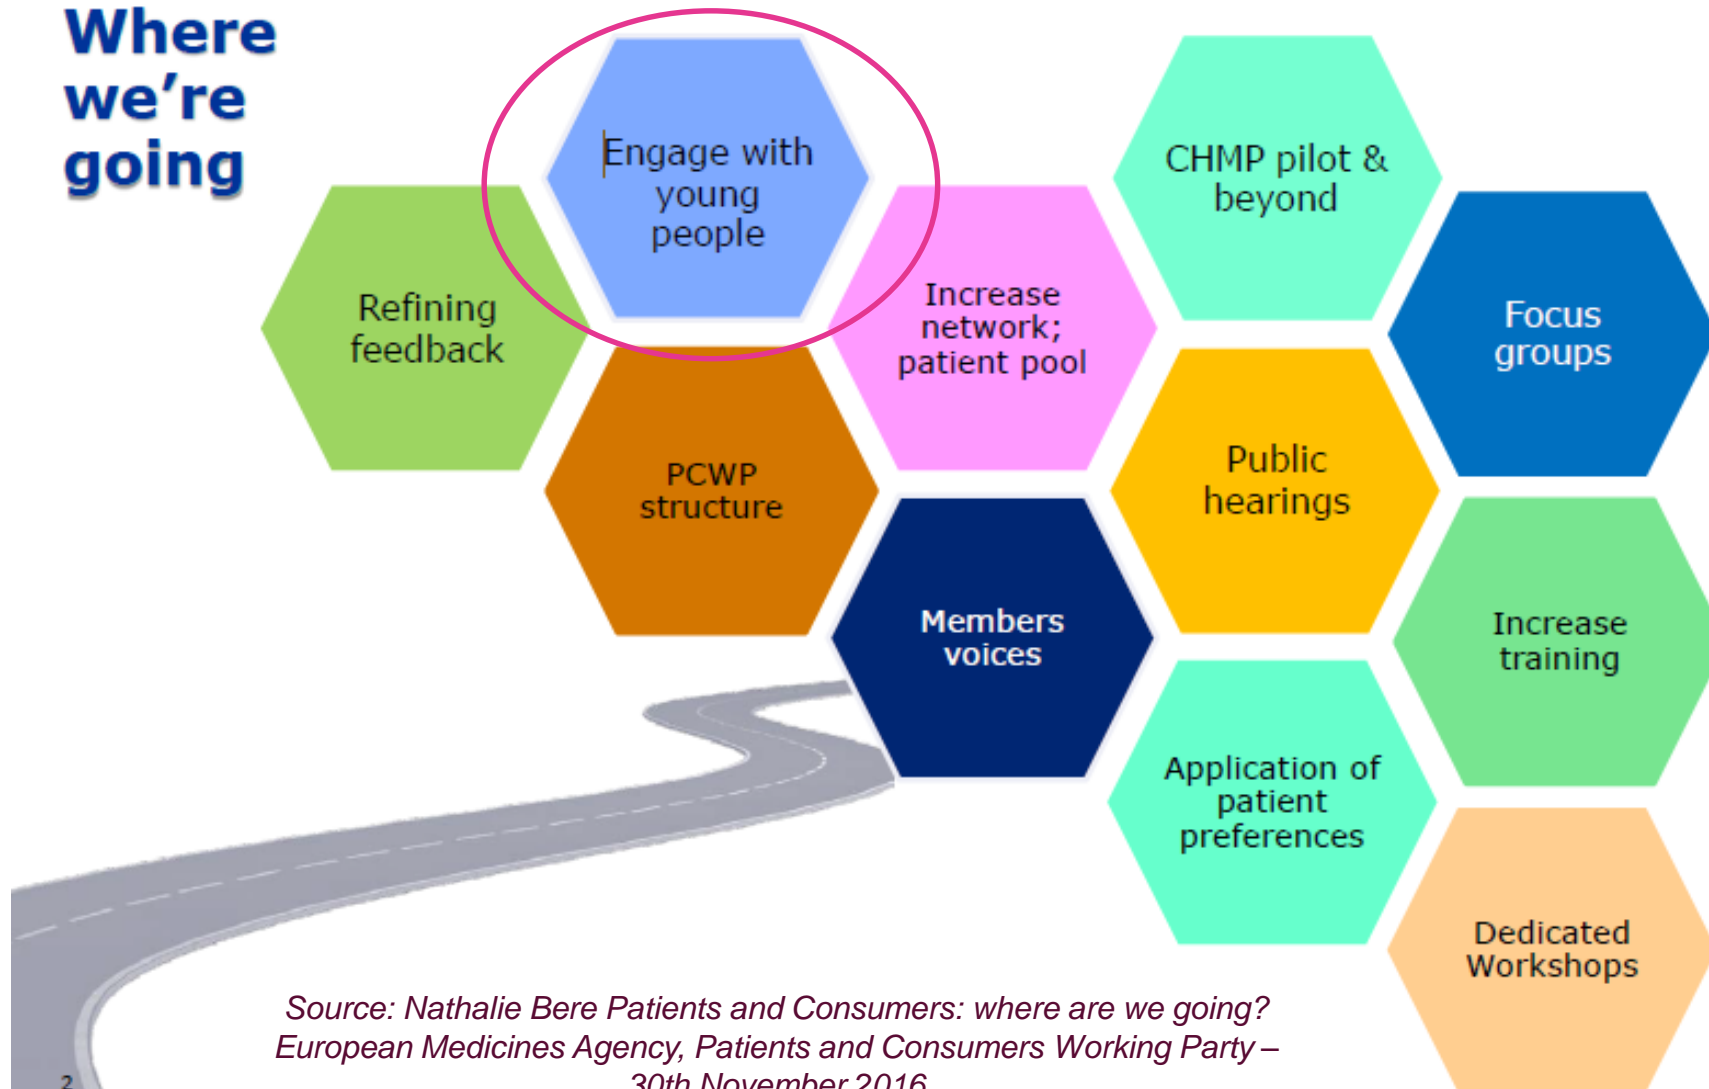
Where we're going

Engage with young people

Refining feedback

Increase network; patient pool

CHMP pilot & beyond

Focus groups

PCWP structure

Public hearings

Members voices

Increase training

Application of patient preferences

Dedicated Workshops

Source: Nathalie Bere Patients and Consumers: where are we going? European Medicines Agency, Patients and Consumers Working Party – 30th November 2016

2